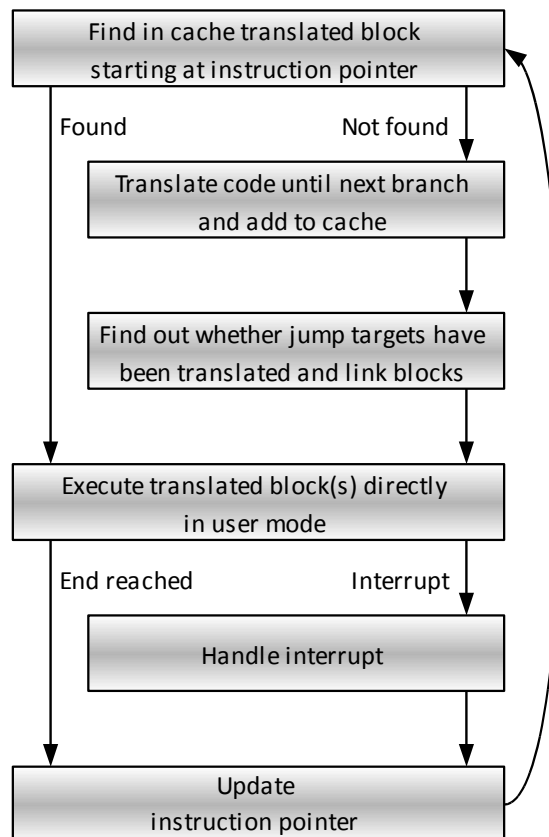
Find in cache translated block starting at instruction pointer

Found

Not found

Translate code until next branch and add to cache

Find out whether jump targets have been translated and link blocks

Execute translated block(s) directly in user mode

End reached

Interrupt

Handle interrupt

Update instruction pointer